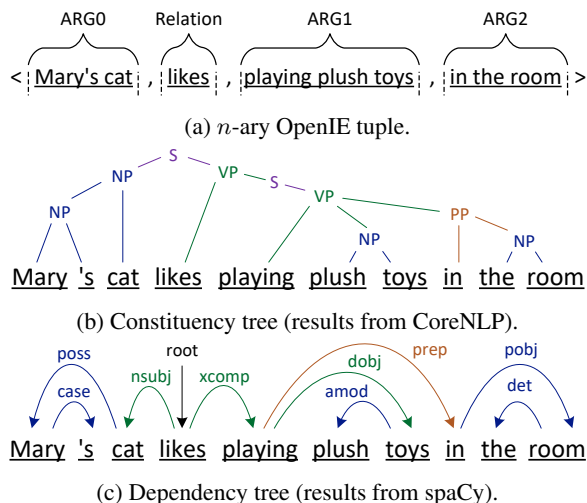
ARG0 Relation ARG1 ARG2

< Mary's cat , likes , playing plush toys , in the room >

(a) $n$-ary OpenIE tuple.

S
NP VP S
NP VP
PP
NP NP

Mary 's cat likes playing plush toys in the room

(b) Constituency tree (results from CoreNLP).

poss root prep
case nsubj xcomp dobj pobj
amod det

Mary 's cat likes playing plush toys in the room

(c) Dependency tree (results from spaCy).